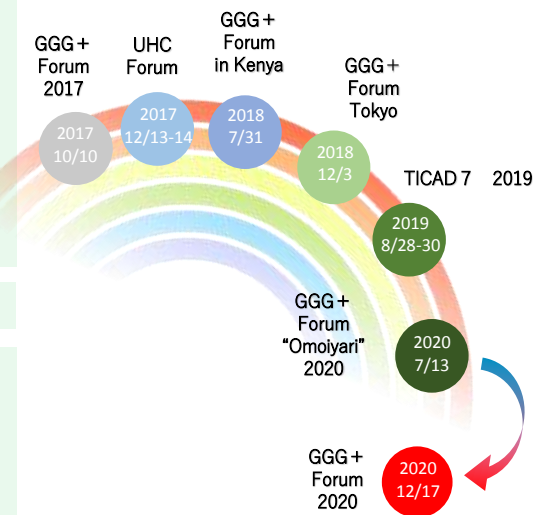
GGG＋
Forum
2017

2017
10/10

UHC
Forum

2017
12/13-14

GGG＋
Forum
in Kenya

2018
7/31

GGG＋
Forum
Tokyo

2018
12/3

TICAD 7 2019

2019
8/28-30

GGG＋
Forum
“Omoiyari”
2020

2020
7/13

GGG＋
Forum
2020

2020
12/17